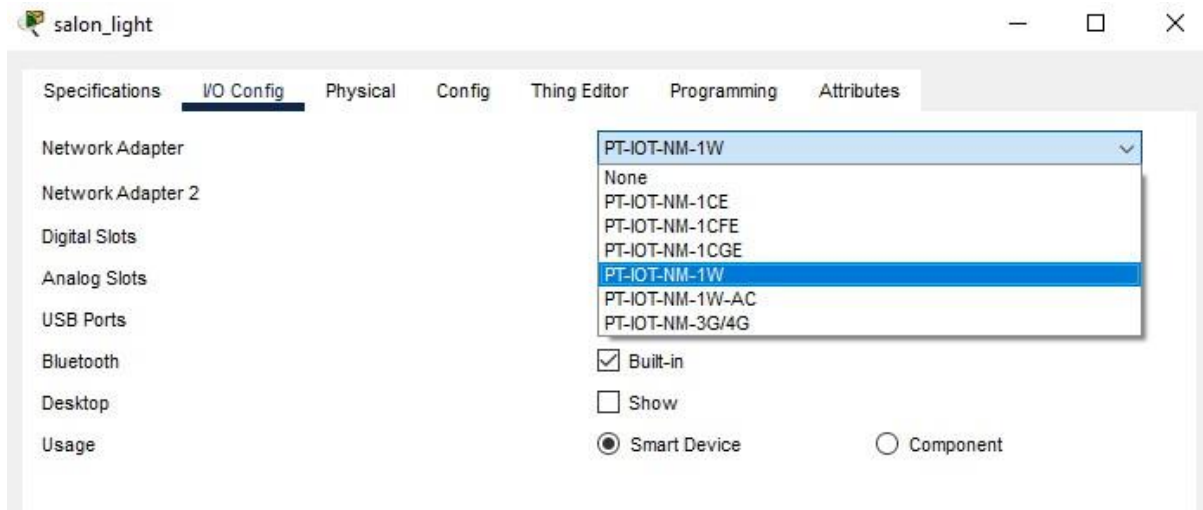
salon_light

Specifications I/O Config Physical Config Thing Editor Programming Attributes

Network Adapter PT-IOT-NM-1W

None
PT-IOT-NM-1CE
PT-IOT-NM-1CFE
PT-IOT-NM-1CGE
PT-IOT-NM-1W
PT-IOT-NM-1W-AC
PT-IOT-NM-3G/4G

Network Adapter 2

Digital Slots

Analog Slots

USB Ports

Bluetooth Built-in

Desktop Show

Usage Smart Device Component